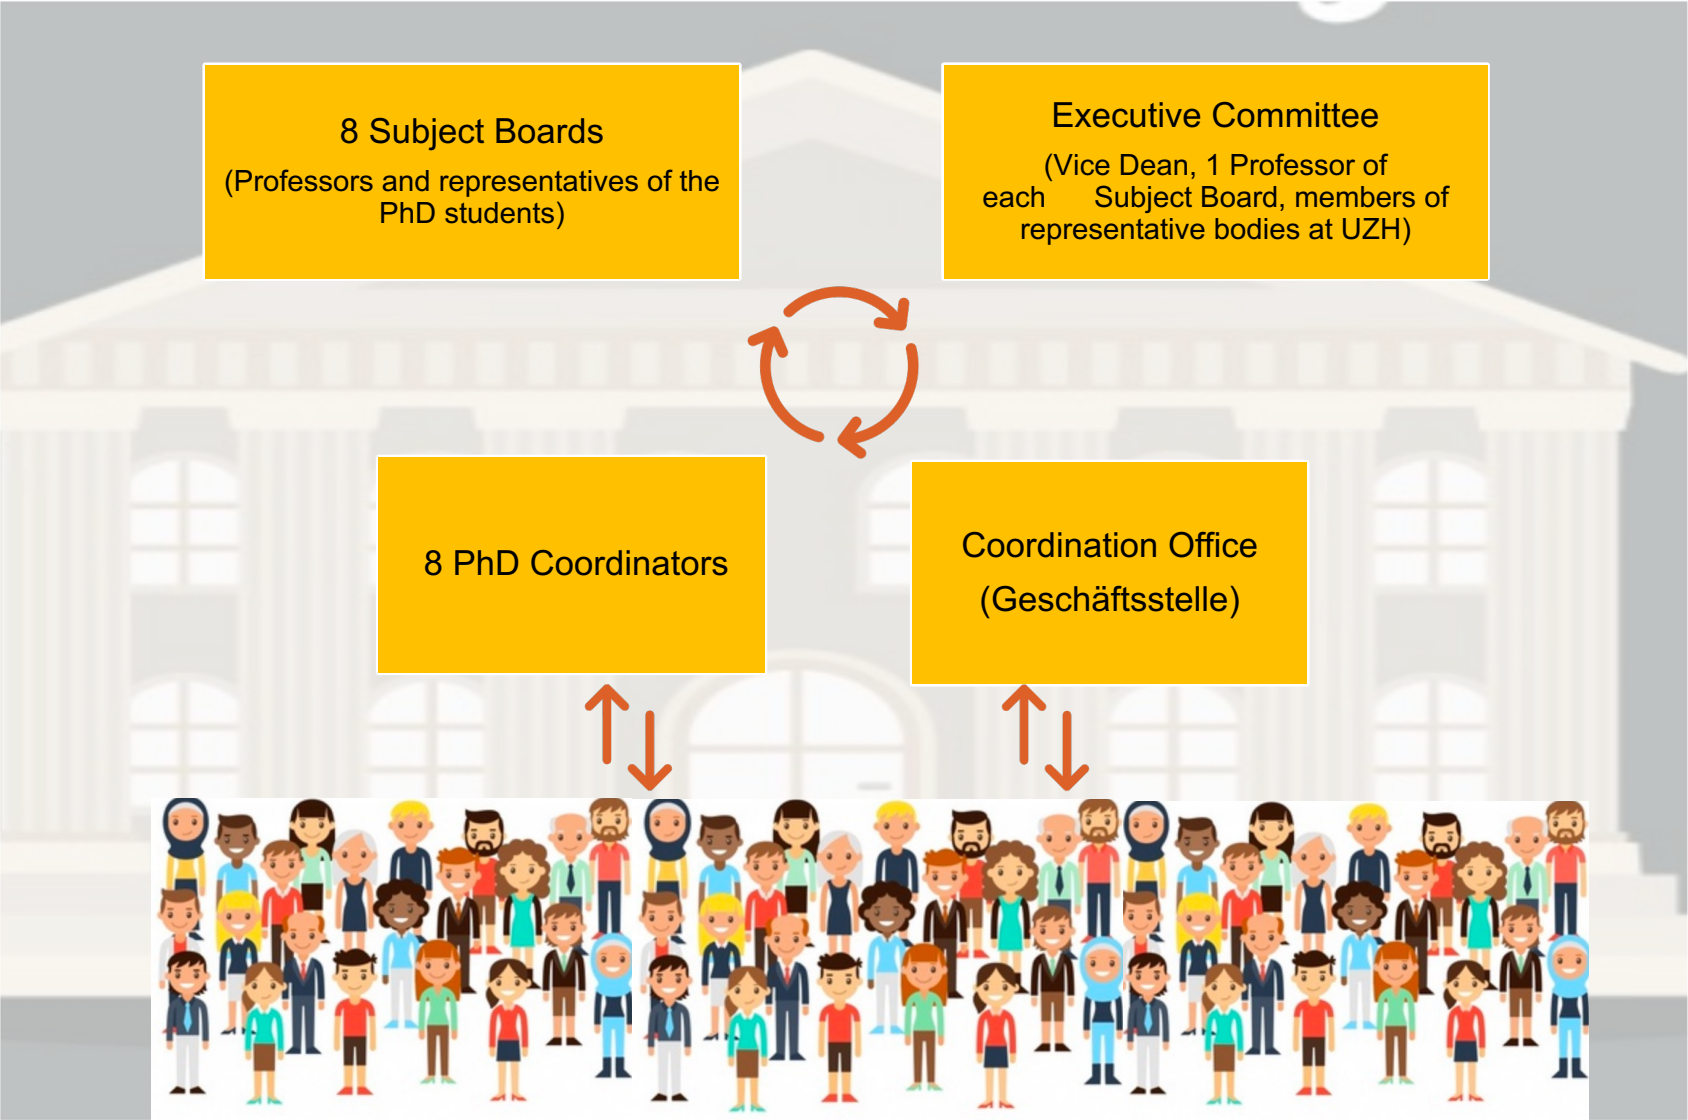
8 Subject Boards

(Professors and representatives of the PhD students)

Executive Committee

(Vice Dean, 1 Professor of each Subject Board, members of representative bodies at UZH)

8 PhD Coordinators

Coordination Office

(Geschäftsstelle)